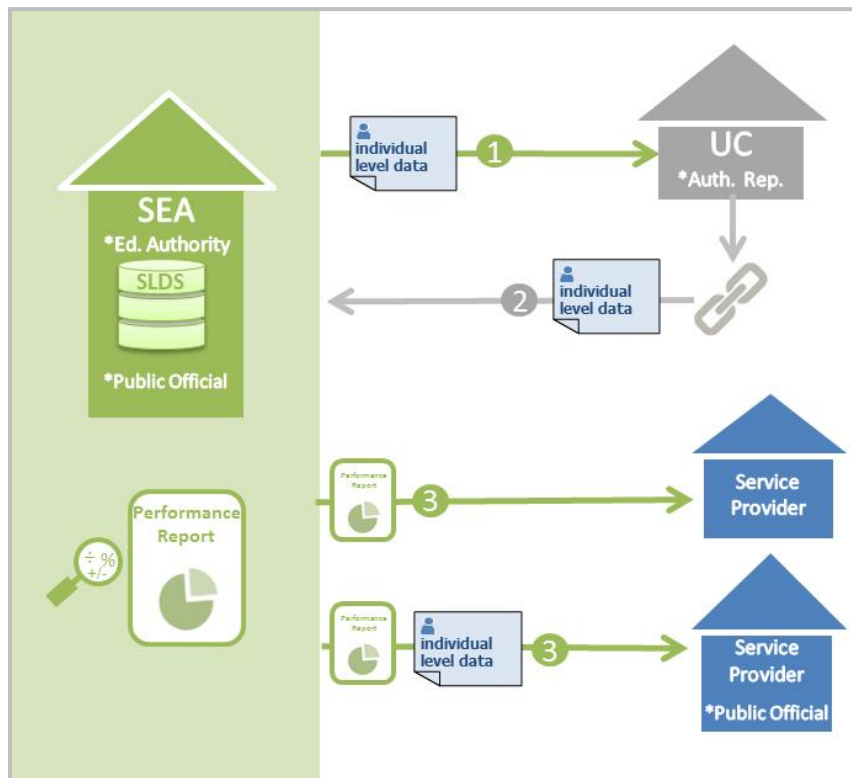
SEA
*Ed. Authority
SLDS
*Public Official

individual level data
1
UC
*Auth. Rep.

2
individual level data

Performance Report
÷ %
+/-

Performance Report
3
Service Provider

Performance Report
individual level data
3
Service Provider
*Public Official